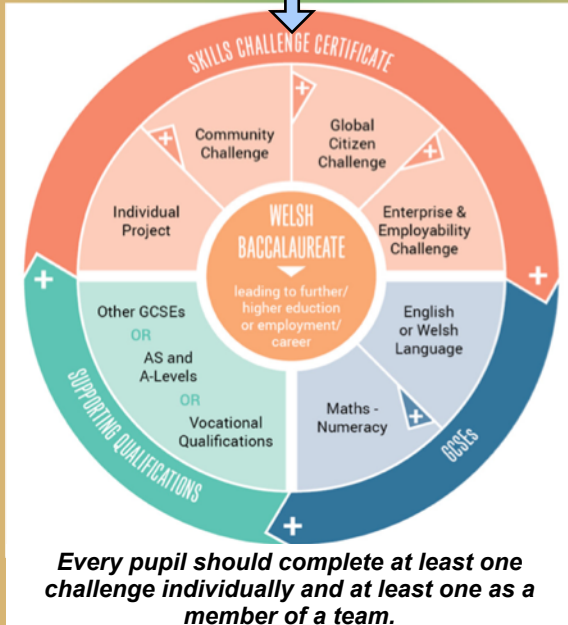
SKILLS CHALLENGE CERTIFICATE

Community Challenge

Global Citizen Challenge

Individual Project

Enterprise & Employability Challenge

WELSH BACCALAUREATE

leading to further/ higher eduction or employment/ career

Other GCSEs
OR
AS and A-Levels
OR
Vocational Qualifications

English or Welsh Language

Maths - Numeracy

SUPPORTING QUALIFICATIONS

GCSEs

Every pupil should complete at least one challenge individually and at least one as a member of a team.